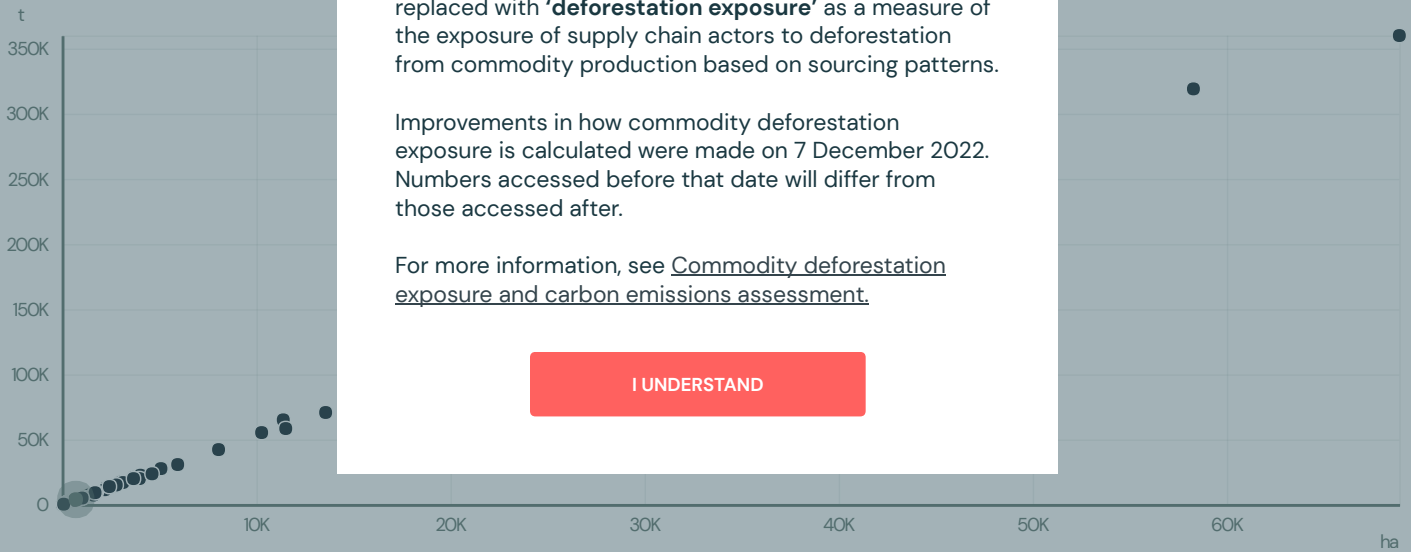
t
350K
300K
250K
200K
150K
100K
50K
0

replaced with **'deforestation exposure'** as a measure of the exposure of supply chain actors to deforestation from commodity production based on sourcing patterns.

Improvements in how commodity deforestation exposure is calculated were made on 7 December 2022. Numbers accessed before that date will differ from those accessed after.

For more information, see Commodity deforestation exposure and carbon emissions assessment.

I UNDERSTAND

10K
20K
30K
40K
50K
60K
ha